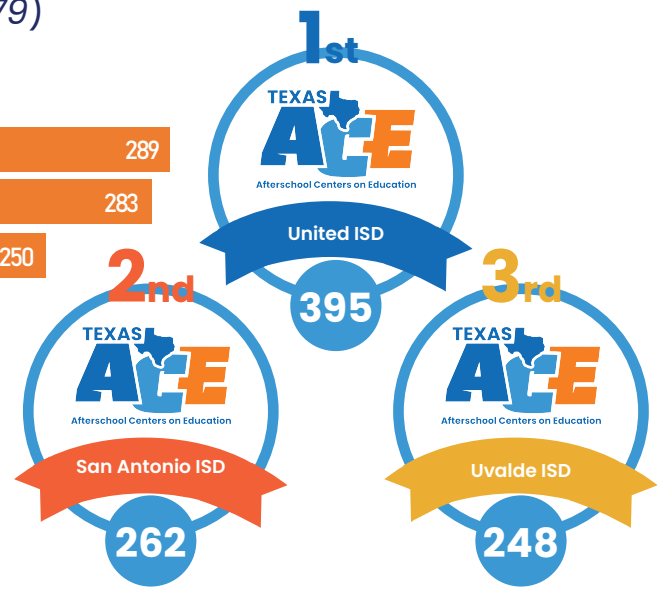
79)

289

283

250

1st

TEXAS ACE

Afterschool Centers on Education

United ISD

395

2nd

TEXAS ACE

Afterschool Centers on Education

San Antonio ISD

262

3rd

TEXAS ACE

Afterschool Centers on Education

Uvalde ISD

248